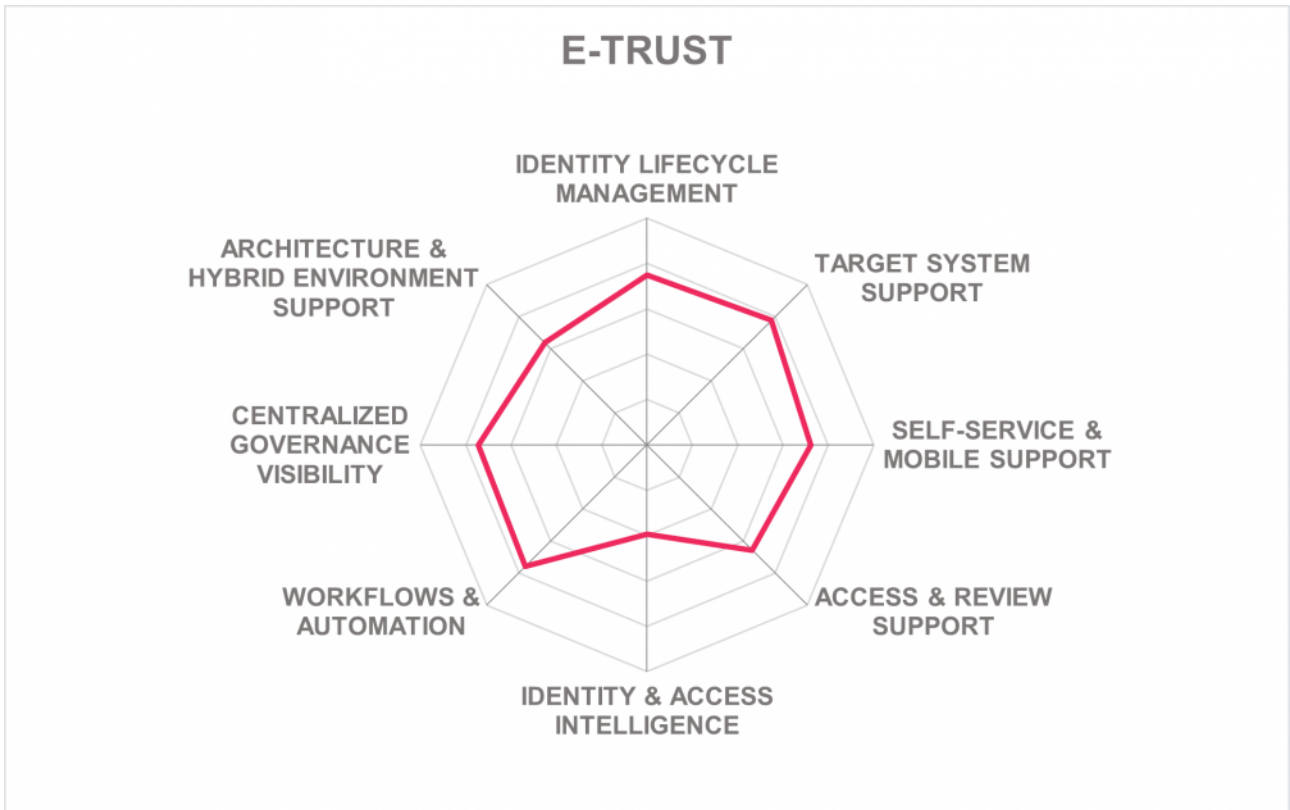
E-TRUST

IDENTITY LIFECYCLE MANAGEMENT

TARGET SYSTEM SUPPORT

SELF-SERVICE & MOBILE SUPPORT

ACCESS & REVIEW SUPPORT

IDENTITY & ACCESS INTELLIGENCE

WORKFLOWS & AUTOMATION

CENTRALIZED GOVERNANCE VISIBILITY

ARCHITECTURE & HYBRID ENVIRONMENT SUPPORT